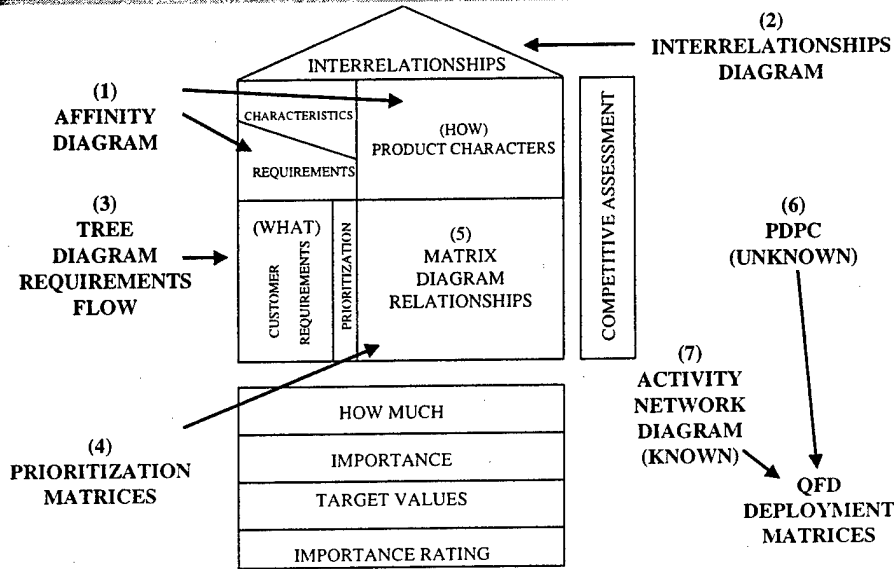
(2)
INTERRELATIONSHIPS
DIAGRAM

INTERRELATIONSHIPS

(1)
AFFINITY
DIAGRAM

CHARACTERISTICS

REQUIREMENTS

(HOW)
PRODUCT CHARACTERS

COMPETITIVE ASSESSMENT

(3)
TREE
DIAGRAM
REQUIREMENTS
FLOW

(WHAT)

CUSTOMER REQUIREMENTS

PRIORITIZATION

(5)
MATRIX
DIAGRAM
RELATIONSHIPS

(6)
PDPC
(UNKNOWN)

(7)
ACTIVITY
NETWORK
DIAGRAM
(KNOWN)

HOW MUCH

IMPORTANCE

TARGET VALUES

IMPORTANCE RATING

(4)
PRIORITIZATION
MATRICES

QFD
DEPLOYMENT
MATRICES